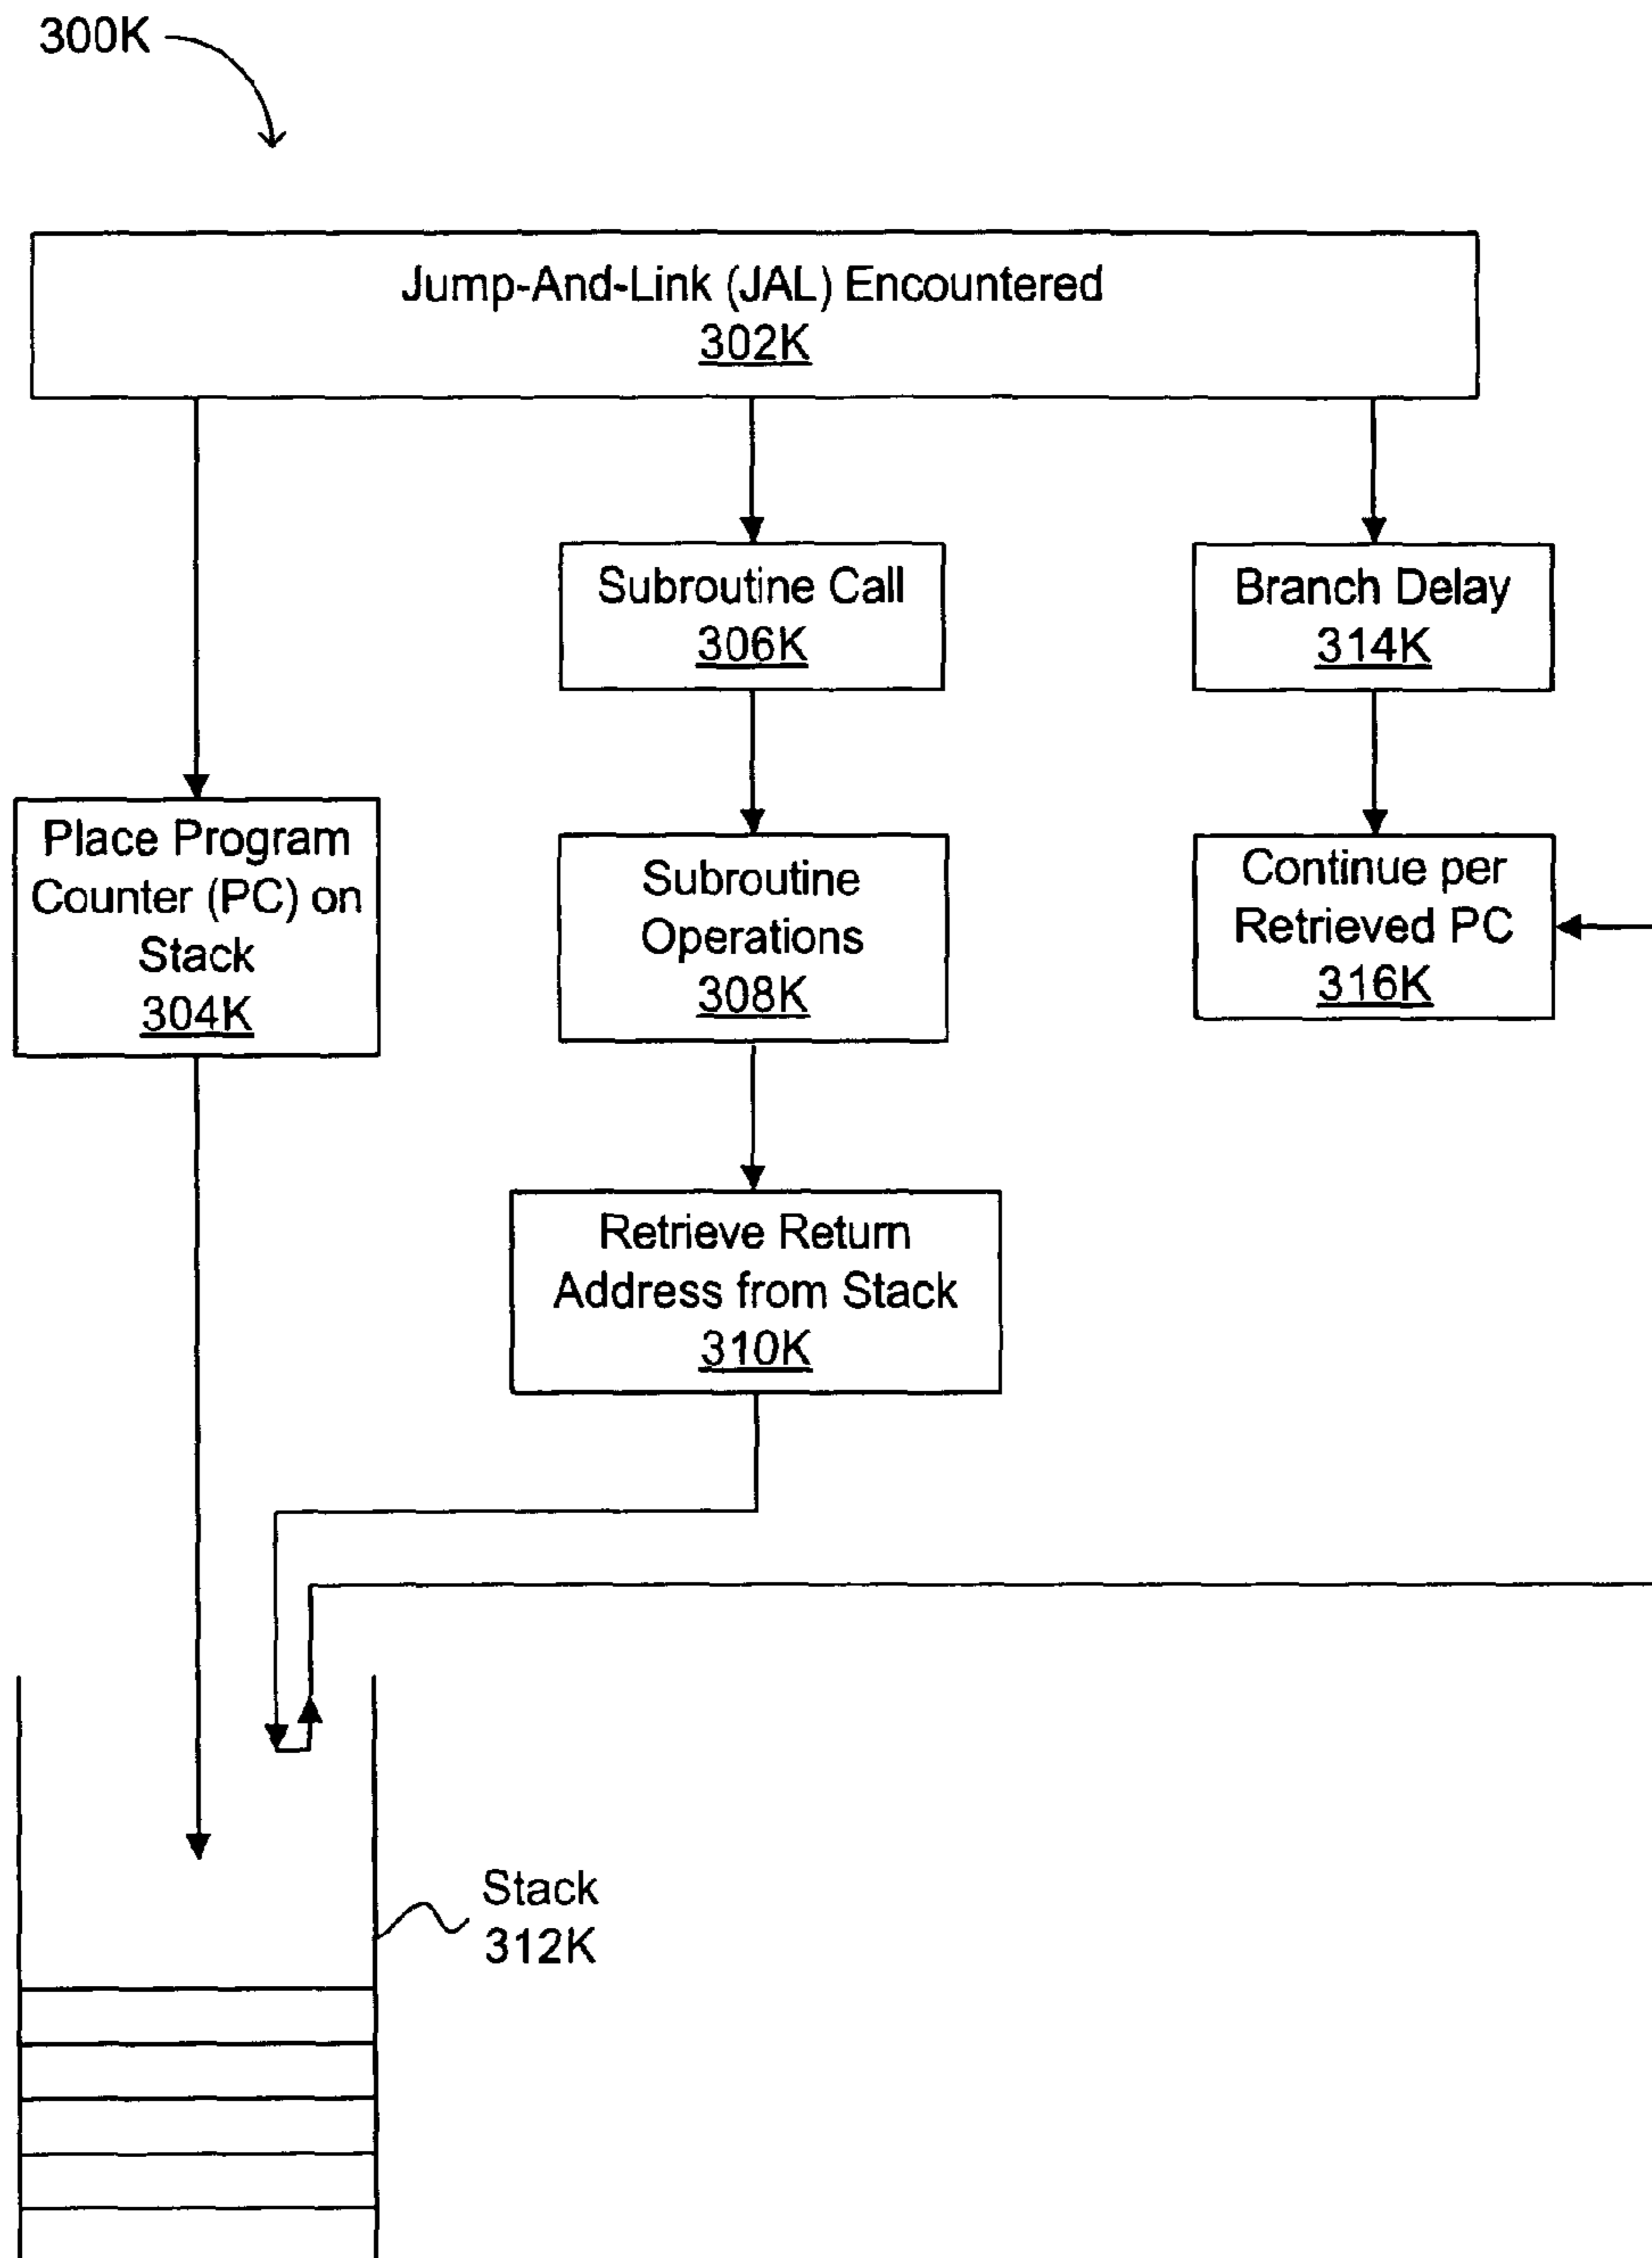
300K

Jump-And-Link (JAL) Encountered
302K

Place Program Counter (PC) on Stack
304K

Subroutine Call
306K

Subroutine Operations
308K

Retrieve Return Address from Stack
310K

Branch Delay
314K

Continue per Retrieved PC
316K

Stack
312K